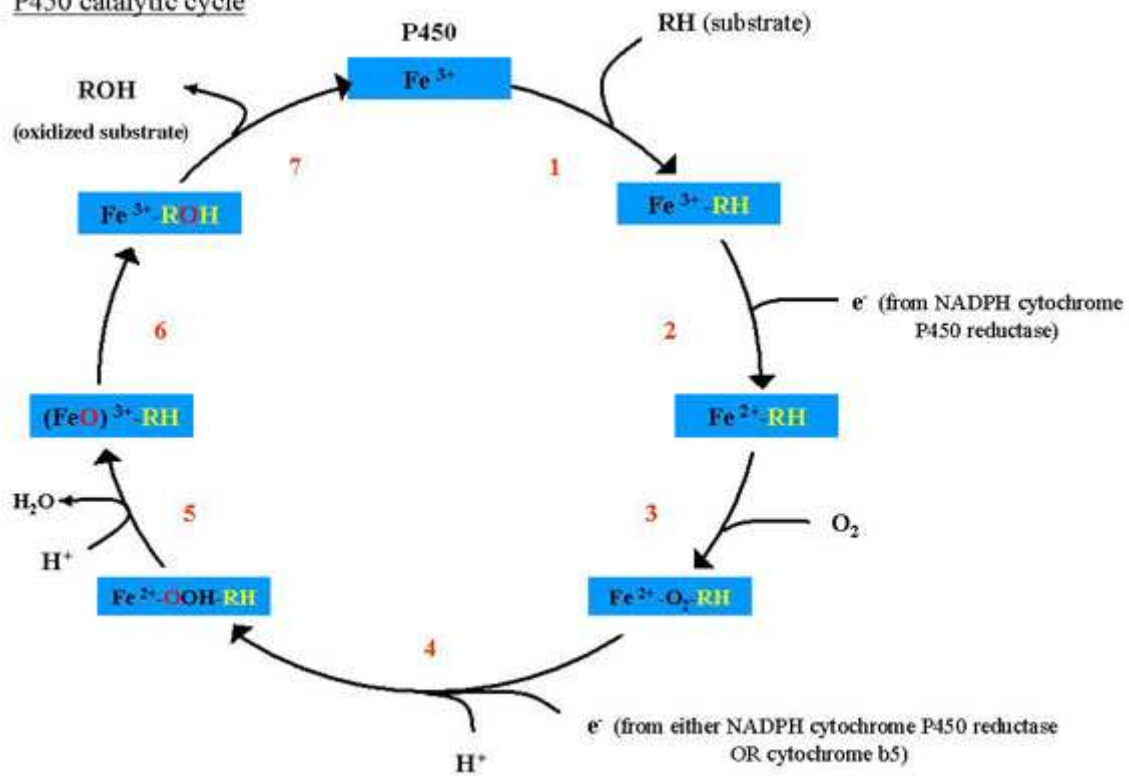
P450 catalytic cycle

P450

$Fe^{3+}$

RH (substrate)

ROH

(oxidized substrate)

7

1

$Fe^{3+}$-ROH

$Fe^{3+}$-RH

$e^-$ (from NADPH cytochrome P450 reductase)

6

2

$(FeO)^{3+}$-RH

$Fe^{2+}$-RH

$H_2O$

5

3

$O_2$

$H^+$

$Fe^{2+}$-OOH-RH

$Fe^{2+}$-$O_2$-RH

4

$e^-$ (from either NADPH cytochrome P450 reductase OR cytochrome b5)

$H^+$